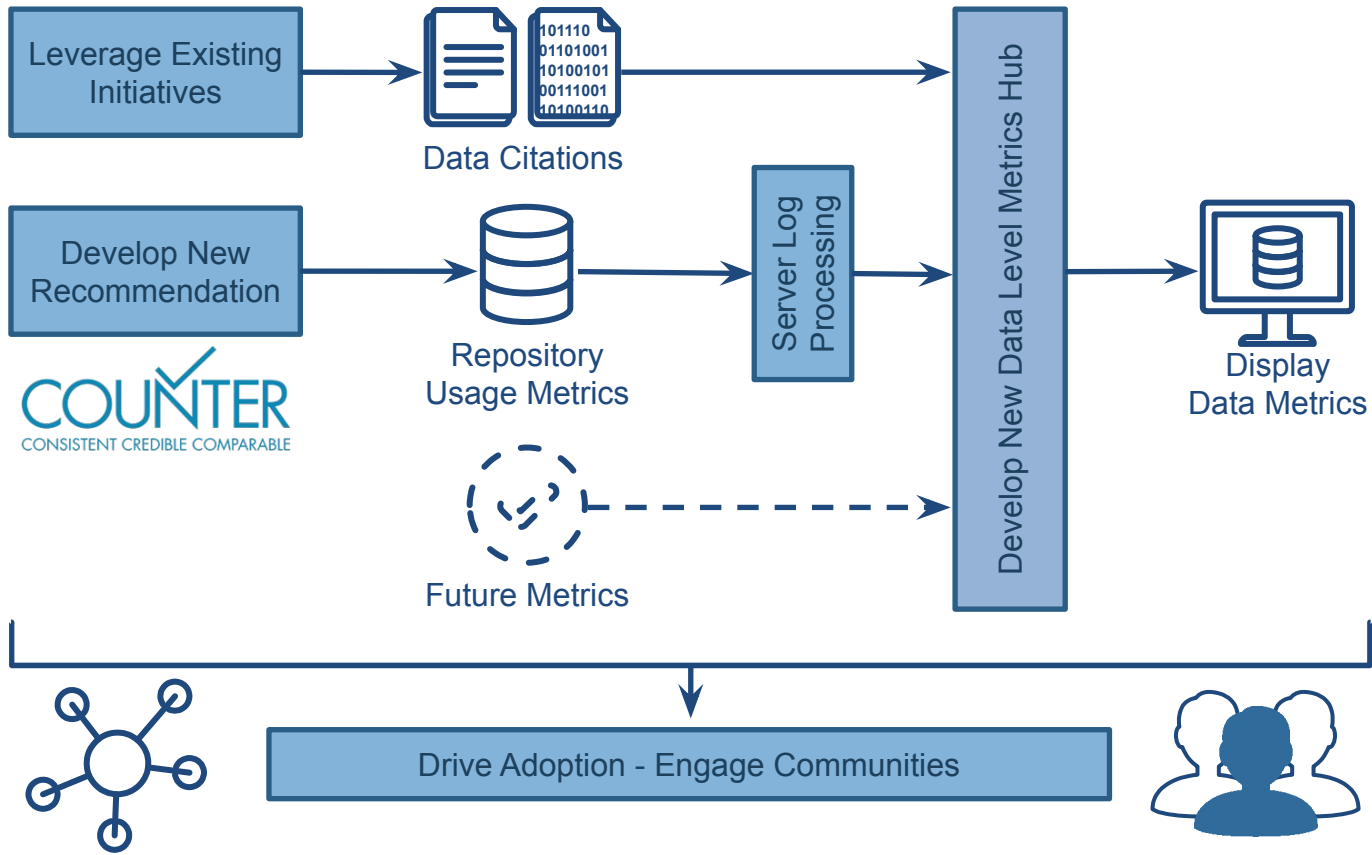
Leverage Existing Initiatives

101110
01101001
10100101
00111001
10100110

Data Citations

Develop New Recommendation

COUNTER
CONSISTENT CREDIBLE COMPARABLE

Repository Usage Metrics

Server Log Processing

Future Metrics

Develop New Data Level Metrics Hub

Display Data Metrics

Drive Adoption - Engage Communities